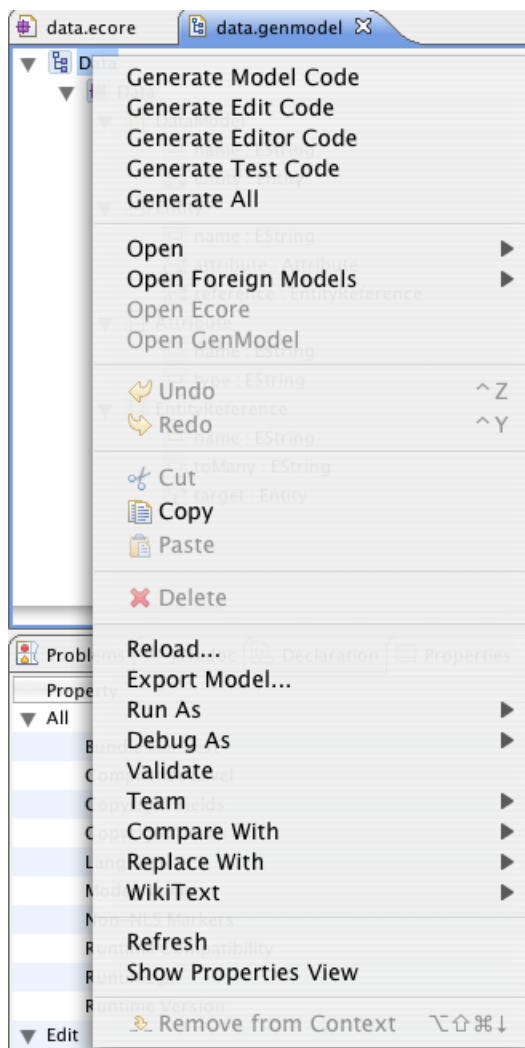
data.ecore | data.genmodel ☒

Data

Generate Model Code
Generate Edit Code
Generate Editor Code
Generate Test Code
Generate All

Open ▶
Open Foreign Models ▶
Open Ecore
Open GenModel

Undo ^Z
Redo ^Y

Cut
Copy
Paste

Delete

Reload...
Export Model...
Run As ▶
Debug As ▶
Validate
Team ▶
Compare With ▶
Replace With ▶
WikiText ▶
Refresh
Show Properties View

Remove from Context ⌥⇧⌘↓

Proble
Property
▼ All
▼ Edit